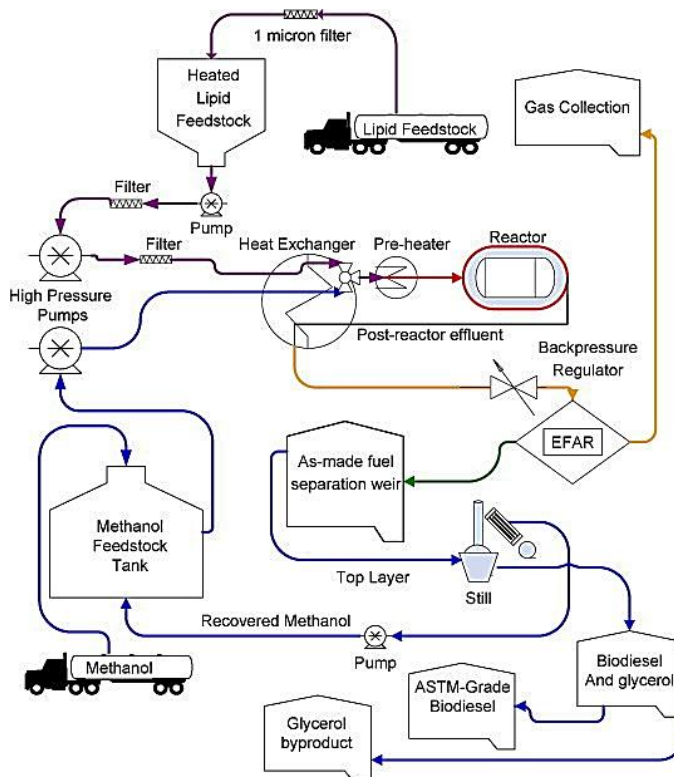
1 micron filter

Heated Lipid Feedstock

Lipid Feedstock

Gas Collection

Filter

Pump

Filter

Heat Exchanger

Pre-heater

Reactor

High Pressure Pumps

Post-reactor effluent

Backpressure Regulator

EFAR

As-made fuel separation weir

Methanol Feedstock Tank

Top Layer

Still

Recovered Methanol

Pump

Methanol

Biodiesel And glycerol

ASTM-Grade Biodiesel

Glycerol byproduct